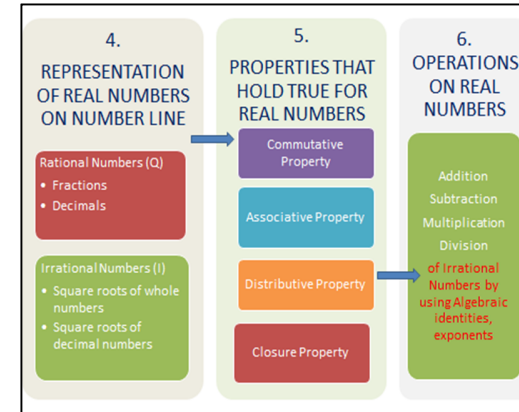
4.
REPRESENTATION OF REAL NUMBERS ON NUMBER LINE

Rational Numbers (Q)
• Fractions
• Decimals

Irrational Numbers (I)
• Square roots of whole numbers
• Square roots of decimal numbers

5.
PROPERTIES THAT HOLD TRUE FOR REAL NUMBERS

Commutative Property

Associative Property

Distributive Property

Closure Property

6.
OPERATIONS ON REAL NUMBERS

Addition
Subtraction
Multiplication
Division
of Irrational Numbers by using Algebraic identities, exponents